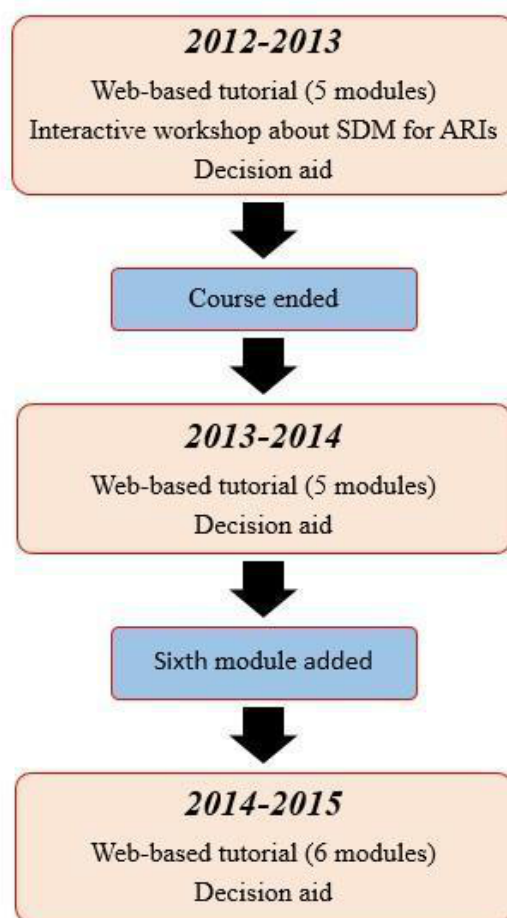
*2012-2013*

Web-based tutorial (5 modules)
Interactive workshop about SDM for ARIs
Decision aid

Course ended

*2013-2014*

Web-based tutorial (5 modules)
Decision aid

Sixth module added

*2014-2015*

Web-based tutorial (6 modules)
Decision aid